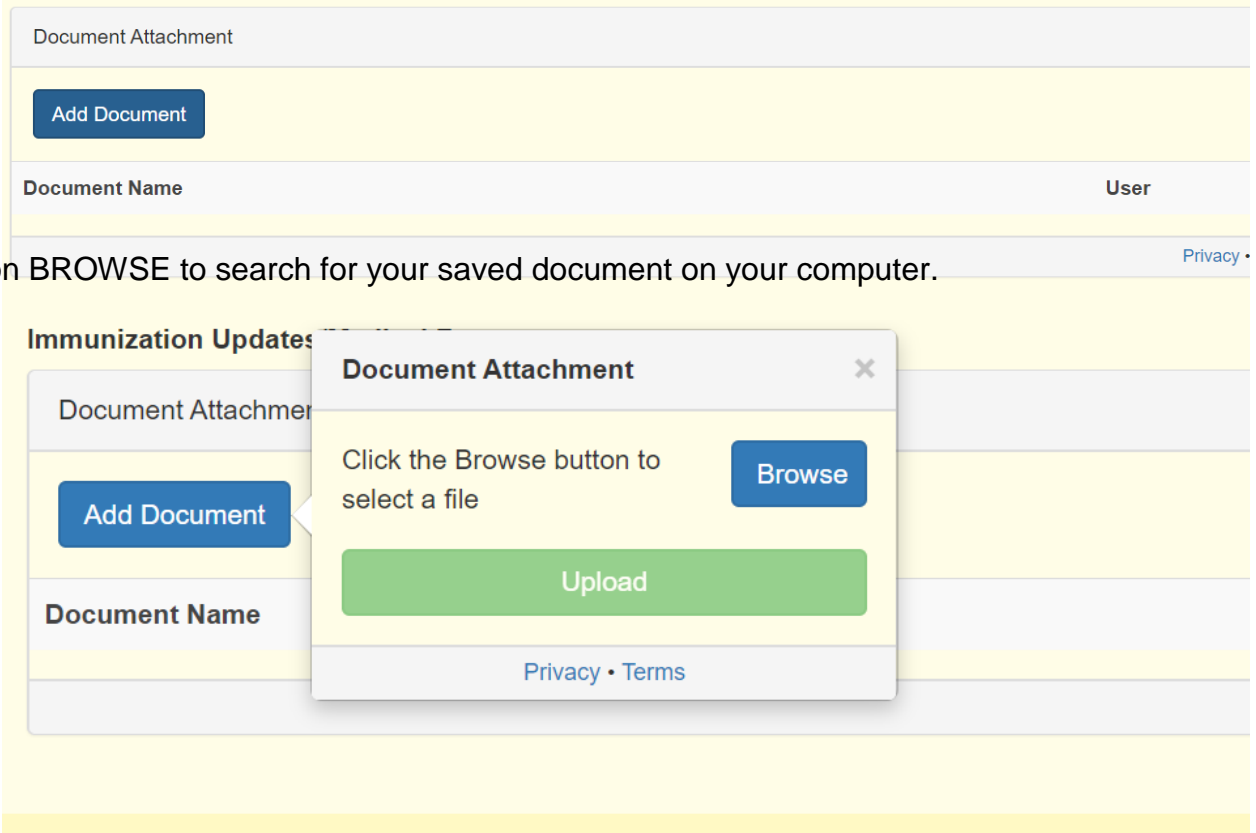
Document Attachment

Add Document

Document Name

User

Privacy •

n BROWSE to search for your saved document on your computer.

Immunization Updates

Document Attachmen

Add Document

Document Name

Document Attachment

×

Click the Browse button to select a file

Browse

Upload

Privacy • Terms